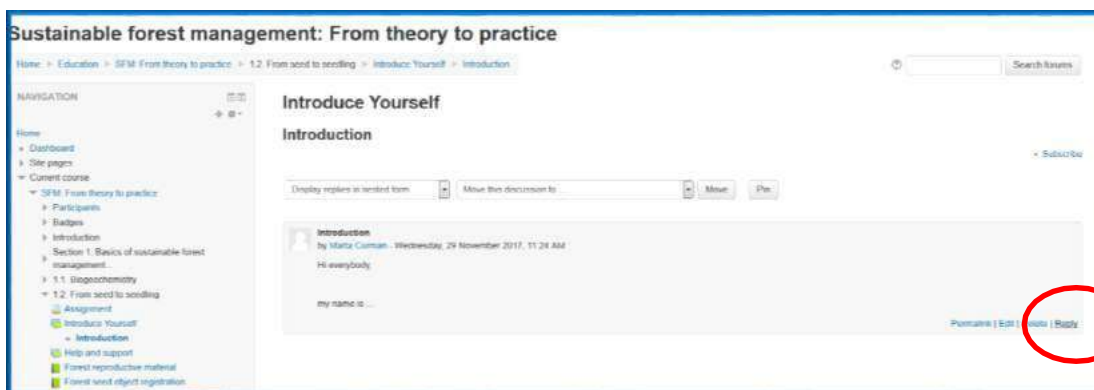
Sustainable forest management: From theory to practice

Home > Education > SFM: From theory to practice > 1.2. From seed to seedling > Introduce Yourself > Introduction

Search forums

NAVIGATION

Home
Dashboard
Site pages
Current course
SFM: From theory to practice
Participants
Badges
Introduction
Section 1: Basics of sustainable forest management
1.1. Biogeochemistry
1.2. From seed to seedling
Assignment
Introduce Yourself
Introduction
Help and support
Forest reproductive material
Forest seed object registration

Introduce Yourself

Introduction

Subscribe

Display replies in nested form

Move this discussion to ...

Move

Pin

Introduction
by Marta Curman - Wednesday, 29 November 2017, 11:24 AM

Hi everybody,

my name is ...

Permalink | Edit | Delete | Reply